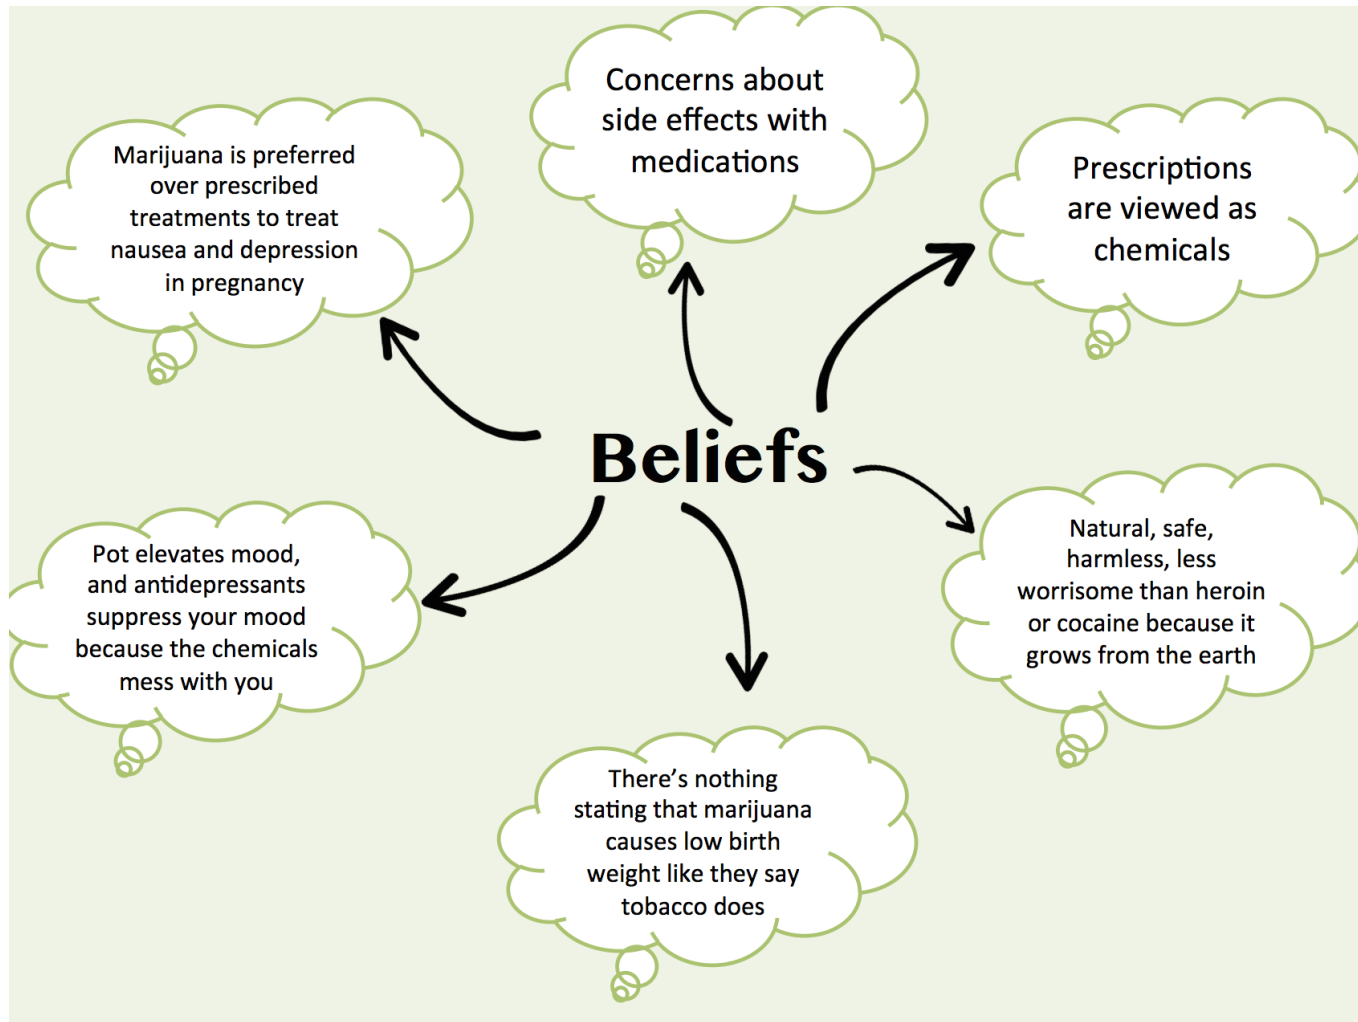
Concerns about side effects with medications

Marijuana is preferred over prescribed treatments to treat nausea and depression in pregnancy

Prescriptions are viewed as chemicals

Beliefs

Pot elevates mood, and antidepressants suppress your mood because the chemicals mess with you

Natural, safe, harmless, less worrisome than heroin or cocaine because it grows from the earth

There's nothing stating that marijuana causes low birth weight like they say tobacco does